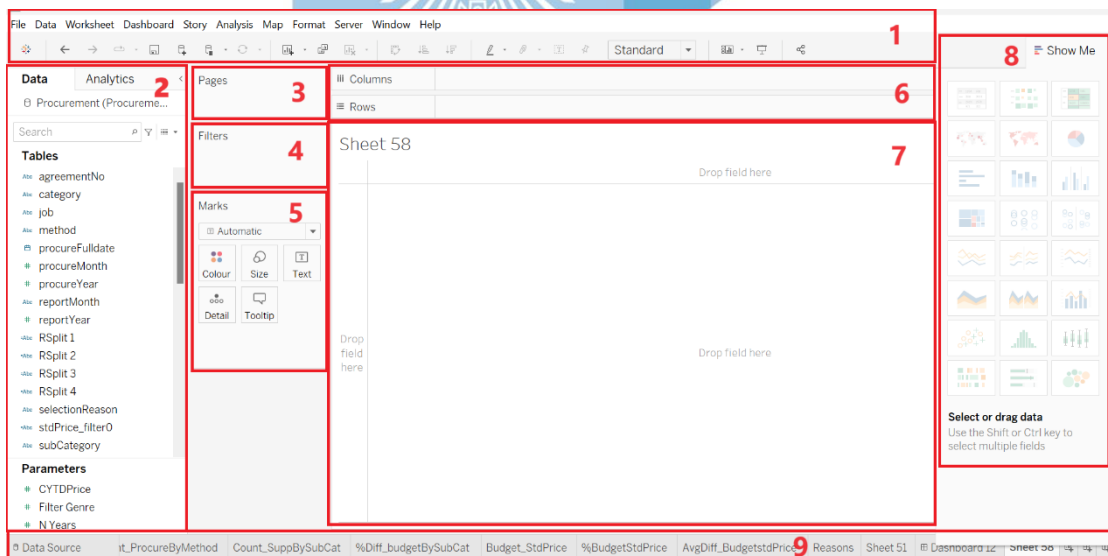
File Data Worksheet Dashboard Story Analysis Map Format Server Window Help

Standard

1

Data Analytics

2

Procurement (Procureme...

Search

Tables

agreementNo
category
job
method
procureFulldate
procureMonth
procureYear
reportMonth
reportYear
RSplit 1
RSplit 2
RSplit 3
RSplit 4
selectionReason
stdPrice_filter0
subCategory

Parameters

CYTDPrice
Filter Genre
N Years

Pages

3

Filters

4

Marks

5

Automatic

Colour Size Text

Detail Tooltip

Columns

Rows

6

Sheet 58

7

Drop field here

Drop field here

Drop field here

8

Show Me

Select or drag data

Use the Shift or Ctrl key to select multiple fields

Data Source t_ProcureByMethod Count_SuppBySubCat %Diff_budgetBySubCat Budget_StdPrice %BudgetStdPrice AvgDiff_BudgetstdPrice 9 Reasons Sheet 51 Dashboard 12 Sheet 58

9